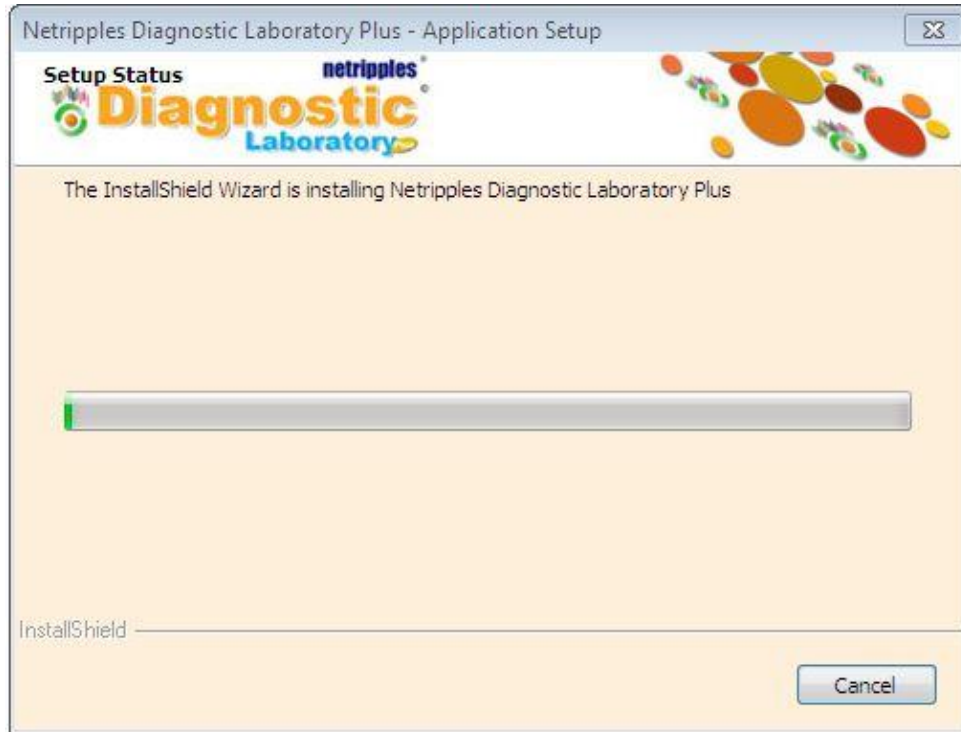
Netripples Diagnostic Laboratory Plus - Application Setup

Setup Status

netripples

Diagnostic

Laboratory

The InstallShield Wizard is installing Netripples Diagnostic Laboratory Plus

InstallShield

Cancel